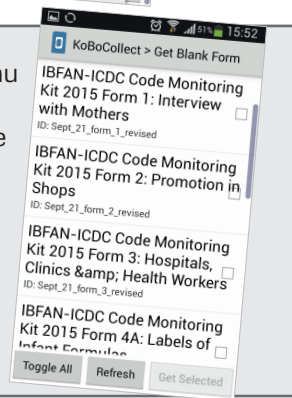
51% 15:52

KoBoCollect > Get Blank Form

IBFAN-ICDC Code Monitoring Kit 2015 Form 1: Interview with Mothers
ID: Sept_21_form_1_revised

IBFAN-ICDC Code Monitoring Kit 2015 Form 2: Promotion in Shops
ID: Sept_21_form_2_revised

IBFAN-ICDC Code Monitoring Kit 2015 Form 3: Hospitals, Clinics &amp; Health Workers
ID: Sept_21_form_3_revised

IBFAN-ICDC Code Monitoring Kit 2015 Form 4A: Labels of Infant Formulas

Toggle All
Refresh
Get Selected

nu

e